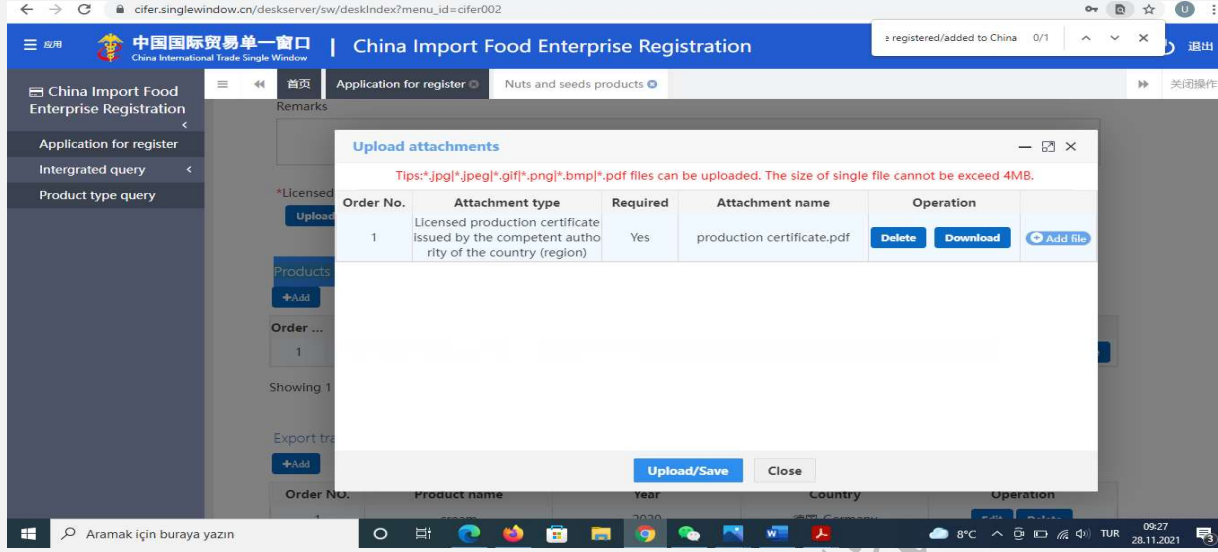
cifer.singlewindow.cn/deskserver/sw/deskIndex?menu_id=cifer002

e registered/added to China 0/1

应用 中国国际贸易单一窗口 China International Trade Single Window | China Import Food Enterprise Registration

退出

China Import Food Enterprise Registration

Application for register
Intergrated query
Product type query

首页 Application for register Nuts and seeds products

关闭操作

Remarks

*Licensed
Upload

Products
+Add
Order ...
1
Showing 1

Export tra
+Add
Order NO. Product name Year Country Operation

Upload attachments

Tips:*.jpg|*.jpeg|*.gif|*.png|*.bmp|*.pdf files can be uploaded. The size of single file cannot be exceed 4MB.

| Order No. | Attachment type | Required | Attachment name | Operation | |
|---|---|---|---|---|---|
| 1 | Licensed production certificate issued by the competent authority of the country (region) | Yes | production certificate.pdf | Delete Download | Add file |

Upload/Save Close

Aramak için buraya yazın

8°C TUR 09:27 28.11.2021